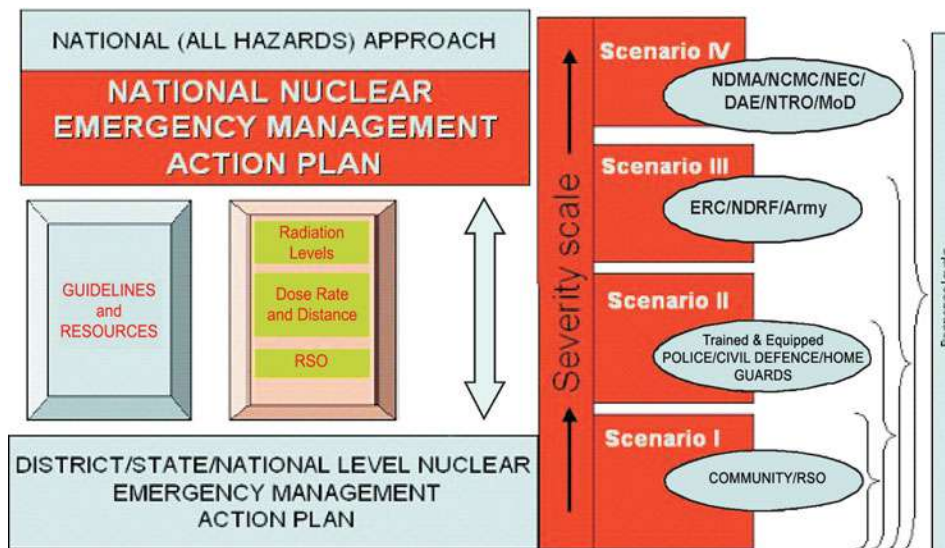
NATIONAL (ALL HAZARDS) APPROACH

NATIONAL NUCLEAR EMERGENCY MANAGEMENT ACTION PLAN

GUIDELINES and RESOURCES

Radiation Levels

Dose Rate and Distance

RSO

DISTRICT/STATE/NATIONAL LEVEL NUCLEAR EMERGENCY MANAGEMENT ACTION PLAN

Severity scale

Scenario IV

NDMA/NCMC/NEC/ DAE/NTRO/MoD

Scenario III

ERC/NDRF/Army

Scenario II

Trained & Equipped POLICE/CIVIL DEFENCE/HOME GUARDS

Scenario I

COMMUNITY/RSO

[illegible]